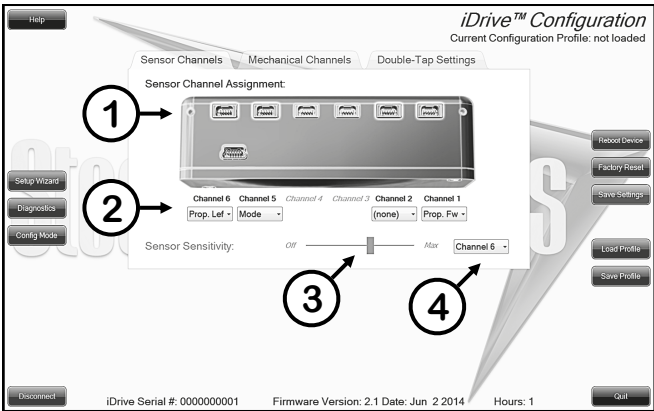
Help

iDrive™ Configuration
Current Configuration Profile: not loaded

Sensor Channels
Mechanical Channels
Double-Tap Settings

Sensor Channel Assignment:

1

Setup Wizard
Diagnostics
Config Mode

2

Channel 6
Channel 5
Channel 4
Channel 3
Channel 2
Channel 1

Prop. Lef
Mode
(none)
Prop. Fw

Sensor Sensitivity:
Off
Max
Channel 6

3

4

Reboot Device
Factory Reset
Save Settings

Load Profile
Save Profile

Disconnect
iDrive Serial #: 0000000001
Firmware Version: 2.1 Date: Jun 2 2014
Hours: 1
Quit